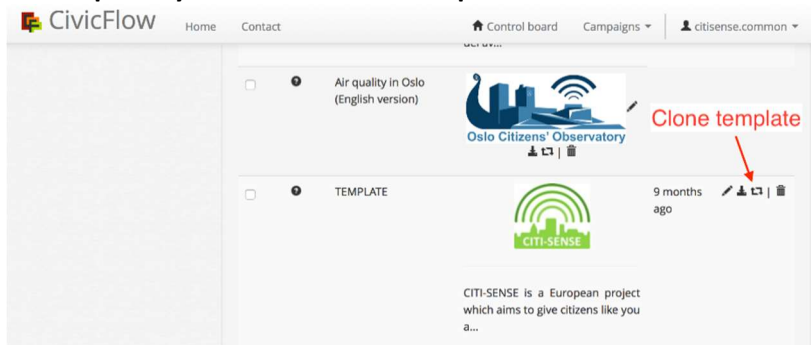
CivicFlow Home Contact

Control board Campaigns citisense.common

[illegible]

Air quality in Oslo (English version)

Oslo Citizens' Observatory

Clone template

TEMPLATE

CITI-SENSE

9 months ago

CITI-SENSE is a European project which aims to give citizens like you a...